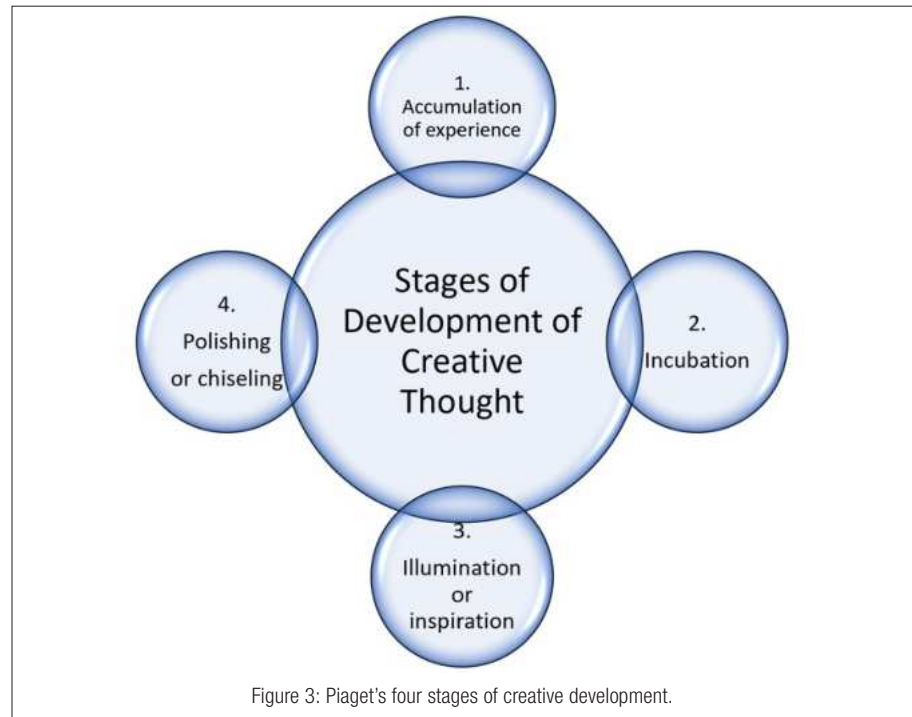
1. Accumulation of experience

Stages of Development of Creative Thought

4. Polishing or chiseling

2. Incubation

3. Illumination or inspiration

Figure 3: Piaget's four stages of creative development.